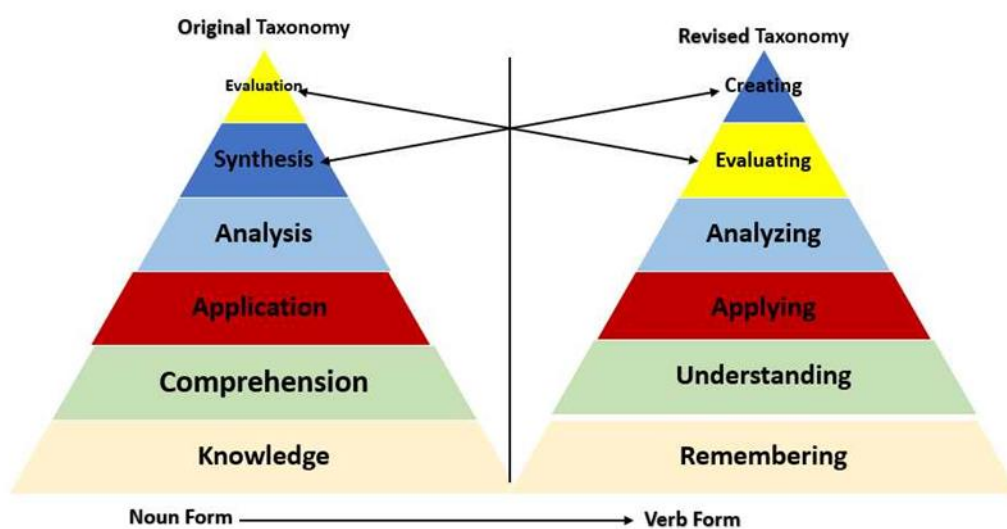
Original Taxonomy

Evaluation

Synthesis

Analysis

Application

Comprehension

Knowledge

Revised Taxonomy

Creating

Evaluating

Analyzing

Applying

Understanding

Remembering

Noun Form

Verb Form